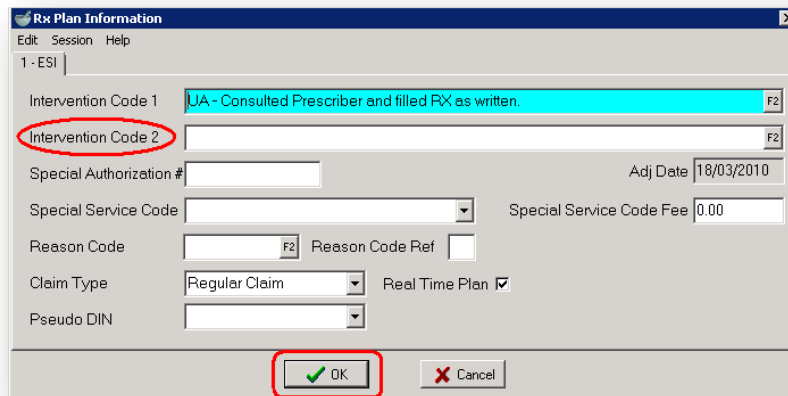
Rx Plan Information

Edit Session Help

1 - ESI

Intervention Code 1 UA - Consulted Prescriber and filled RX as written. F2

Intervention Code 2 F2

Special Authorization #

Adj Date 18/03/2010

Special Service Code

Special Service Code Fee 0.00

Reason Code F2

Reason Code Ref

Claim Type Regular Claim

Real Time Plan

Pseudo DIN

OK

Cancel